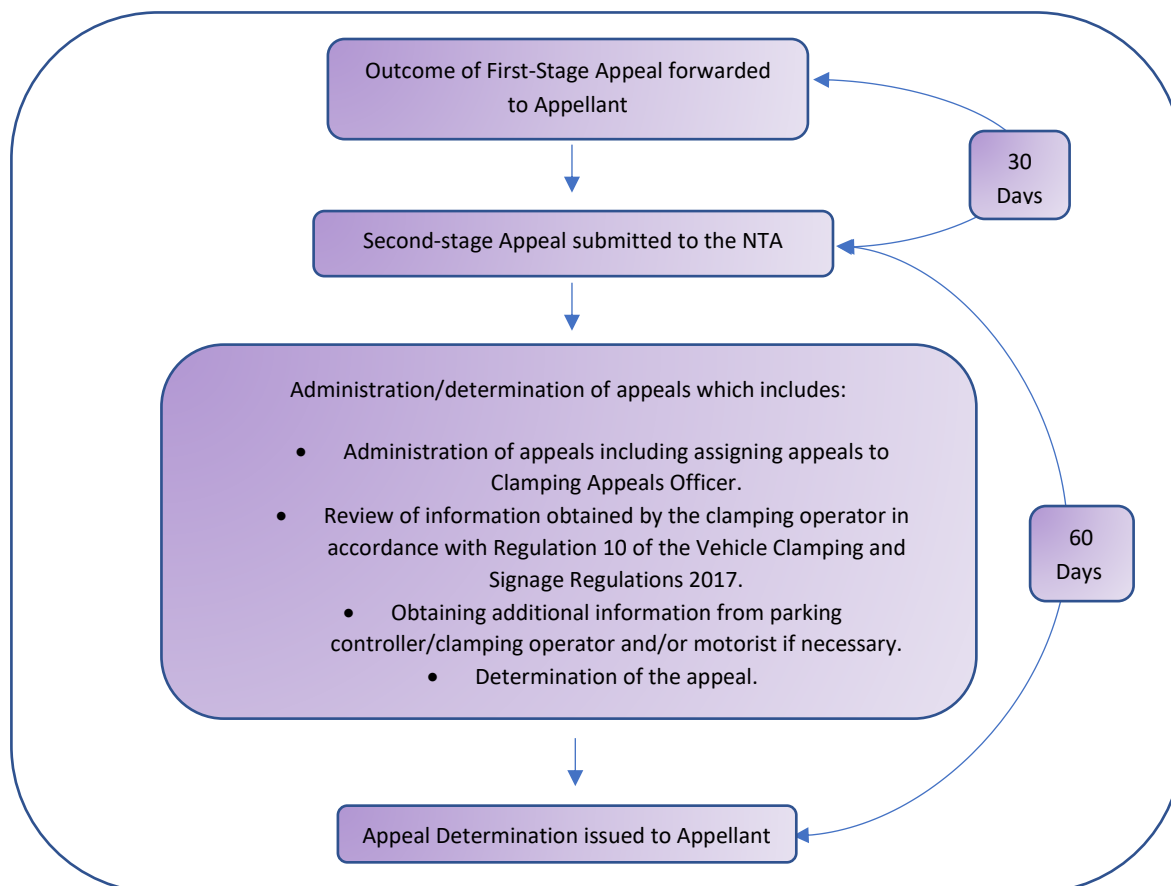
Outcome of First-Stage Appeal forwarded to Appellant

30 Days

Second-stage Appeal submitted to the NTA

Administration/determination of appeals which includes:

- Administration of appeals including assigning appeals to Clamping Appeals Officer.
- Review of information obtained by the clamping operator in accordance with Regulation 10 of the Vehicle Clamping and Signage Regulations 2017.
- Obtaining additional information from parking controller/clamping operator and/or motorist if necessary.
- Determination of the appeal.

60 Days

Appeal Determination issued to Appellant